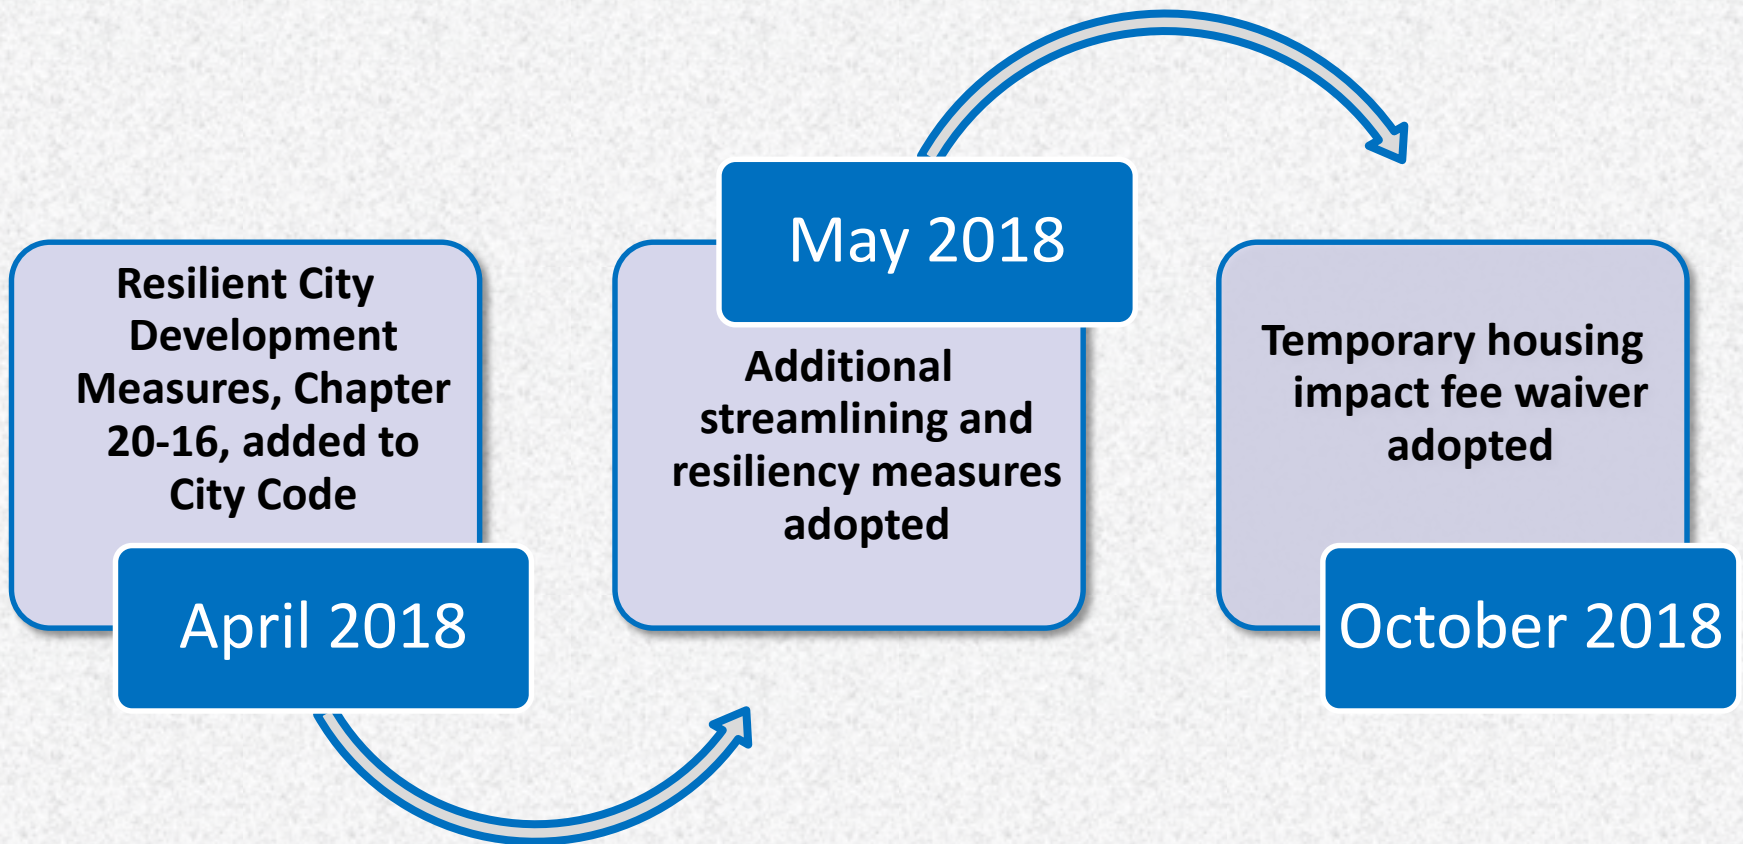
Resilient City Development Measures, Chapter 20-16, added to City Code

April 2018

May 2018

Additional streamlining and resiliency measures adopted

Temporary housing impact fee waiver adopted

October 2018